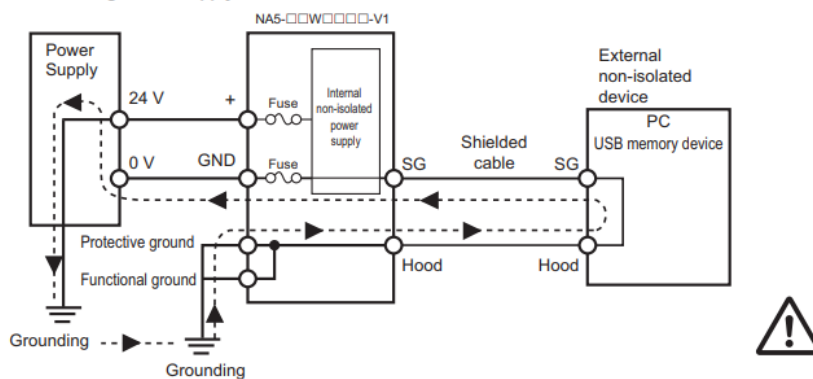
NA5-□□W□□□□-V1

Power Supply

24 V

0 V

+

GND

Fuse

Fuse

Internal non-isolated power supply

SG

Shielded cable

SG

External non-isolated device

PC

USB memory device

Protective ground

Functional ground

Hood

Hood

Grounding

Grounding